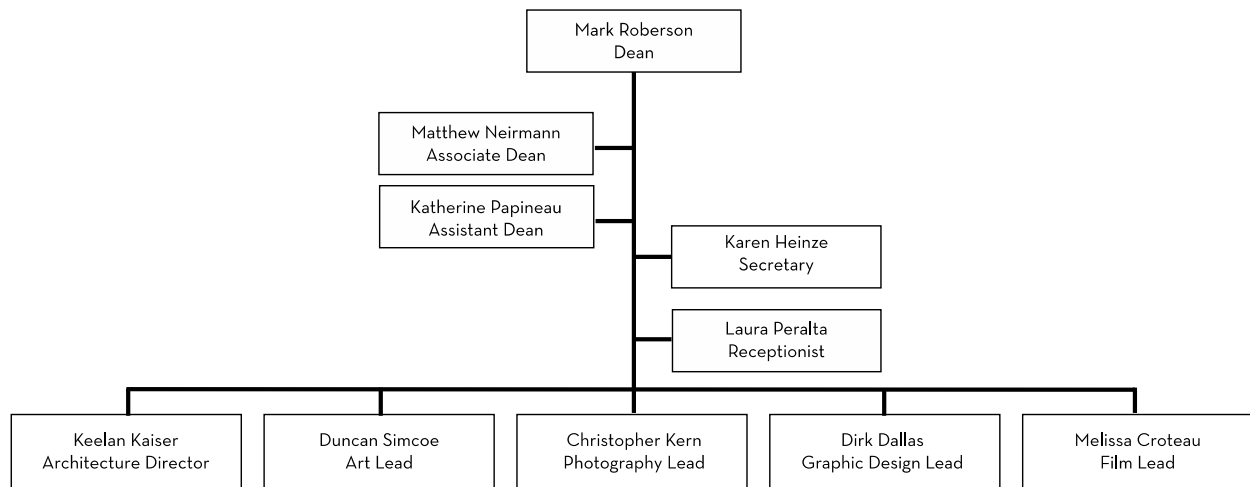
Mark Roberson
Dean

Matthew Neirmann
Associate Dean

Katherine Papineau
Assistant Dean

Karen Heinze
Secretary

Laura Peralta
Receptionist

Keelan Kaiser
Architecture Director

Duncan Simcoe
Art Lead

Christopher Kern
Photography Lead

Dirk Dallas
Graphic Design Lead

Melissa Croteau
Film Lead